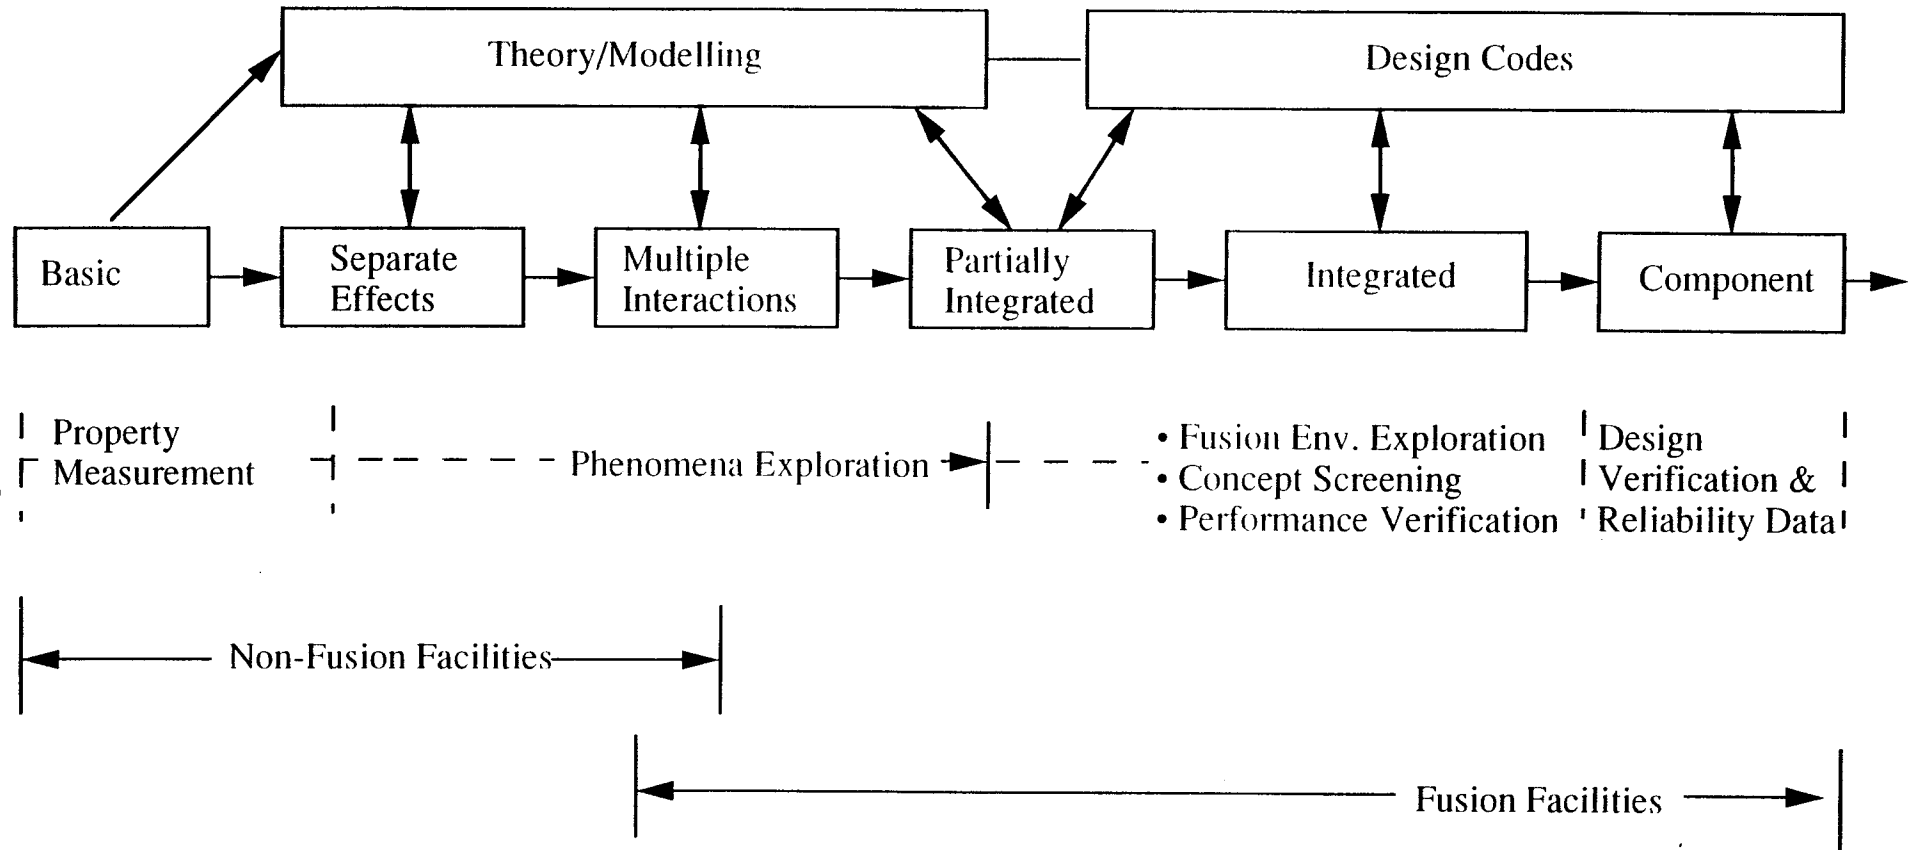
Theory/Modelling

Design Codes

Basic

Separate Effects

Multiple Interactions

Partially Integrated

Integrated

Component

Property Measurement

Phenomena Exploration

• Fusion Env. Exploration
• Concept Screening
• Performance Verification

Design Verification & Reliability Data

Non-Fusion Facilities

Fusion Facilities